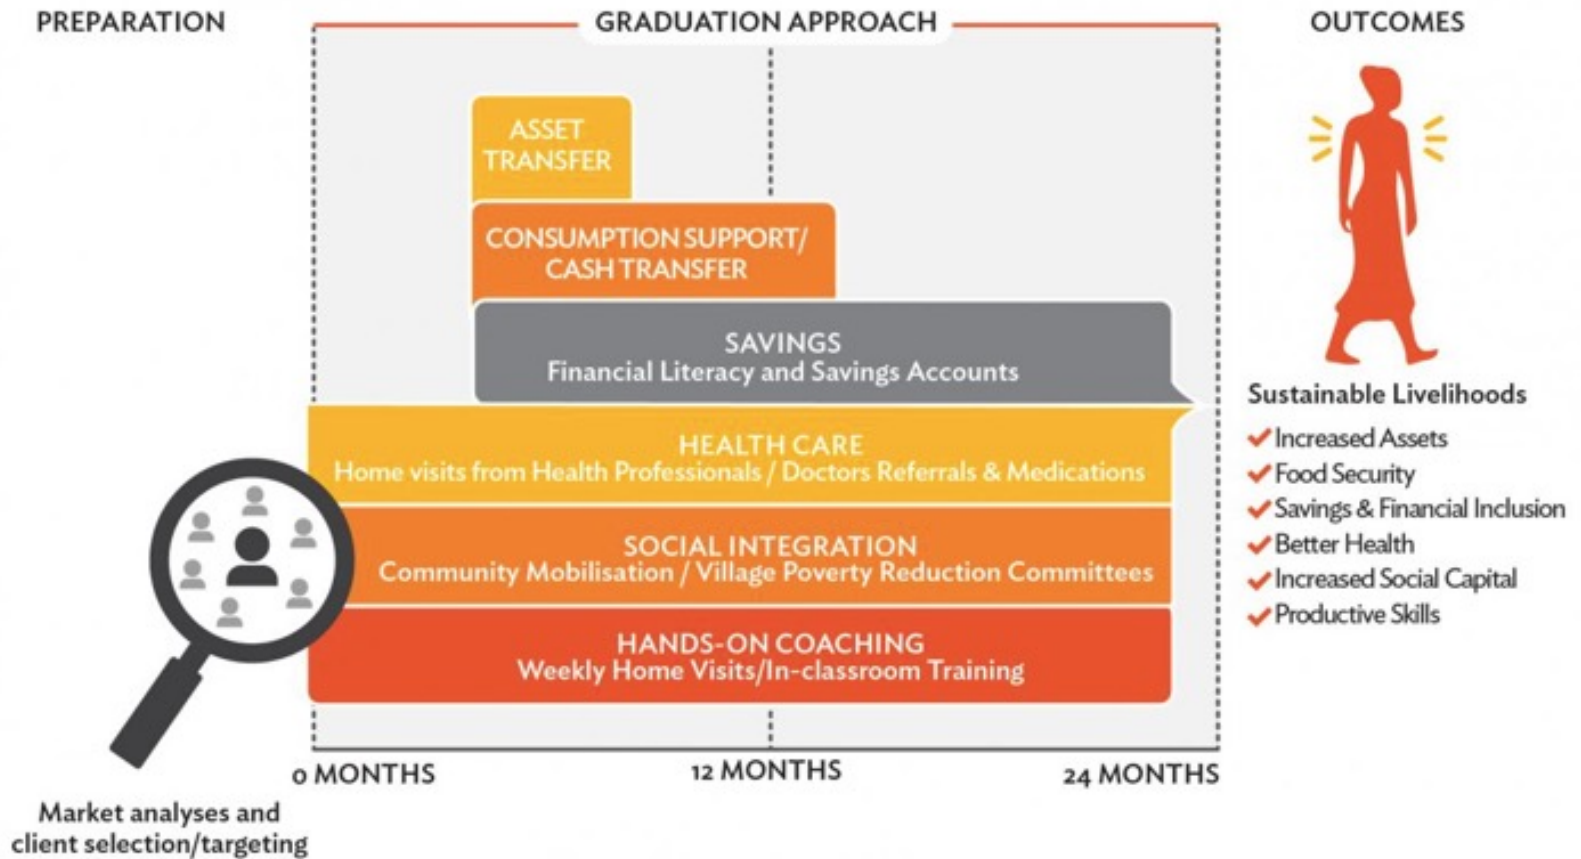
PREPARATION

GRADUATION APPROACH

OUTCOMES

ASSET TRANSFER

CONSUMPTION SUPPORT/ CASH TRANSFER

SAVINGS
Financial Literacy and Savings Accounts

HEALTH CARE
Home visits from Health Professionals / Doctors Referrals & Medications

SOCIAL INTEGRATION
Community Mobilisation / Village Poverty Reduction Committees

HANDS-ON COACHING
Weekly Home Visits/In-classroom Training

0 MONTHS

12 MONTHS

24 MONTHS

Market analyses and client selection/targeting

Sustainable Livelihoods
✔Increased Assets
✔Food Security
✔Savings & Financial Inclusion
✔Better Health
✔Increased Social Capital
✔Productive Skills